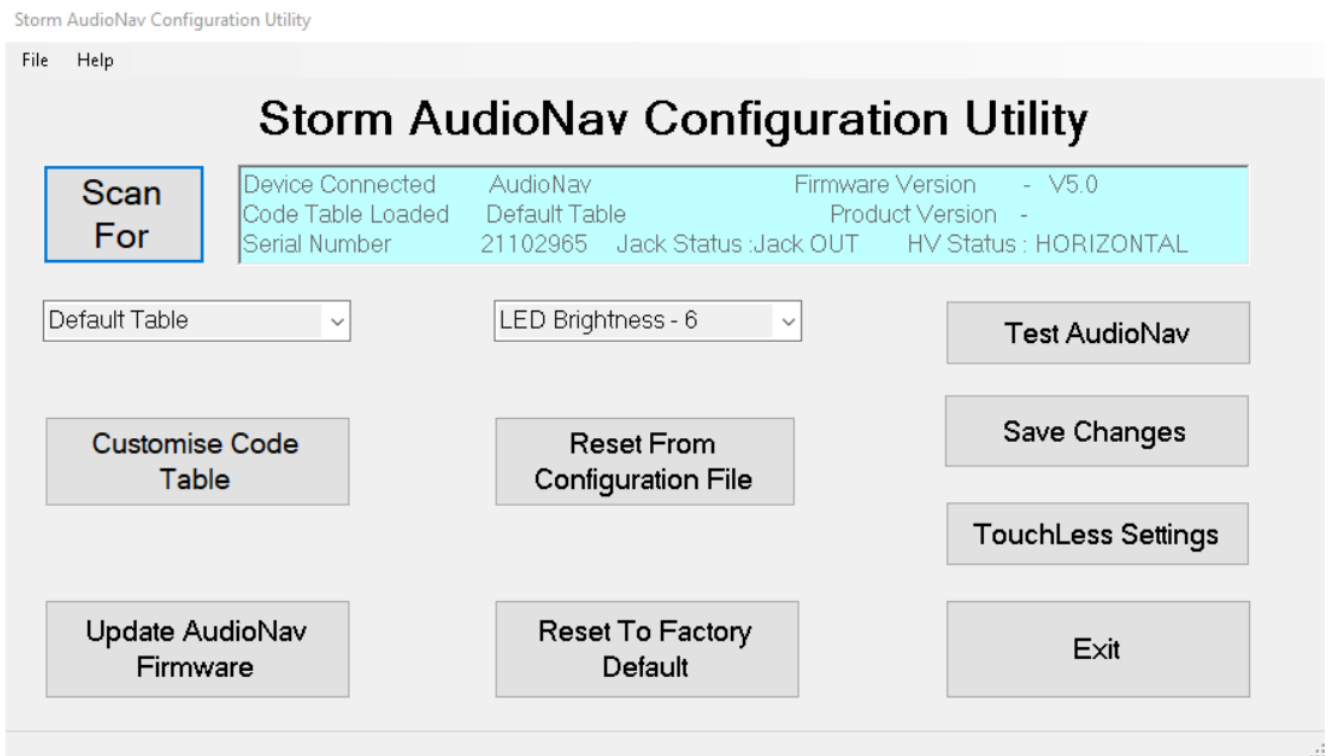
Storm AudioNav Configuration Utility

File Help

Storm AudioNav Configuration Utility

Scan For

Device Connected AudioNav Firmware Version - V5.0
Code Table Loaded Default Table Product Version -
Serial Number 21102965 Jack Status :Jack OUT HV Status : HORIZONTAL

Default Table

LED Brightness - 6

Test AudioNav

Customise Code Table

Reset From Configuration File

Save Changes

TouchLess Settings

Update AudioNav Firmware

Reset To Factory Default

Exit